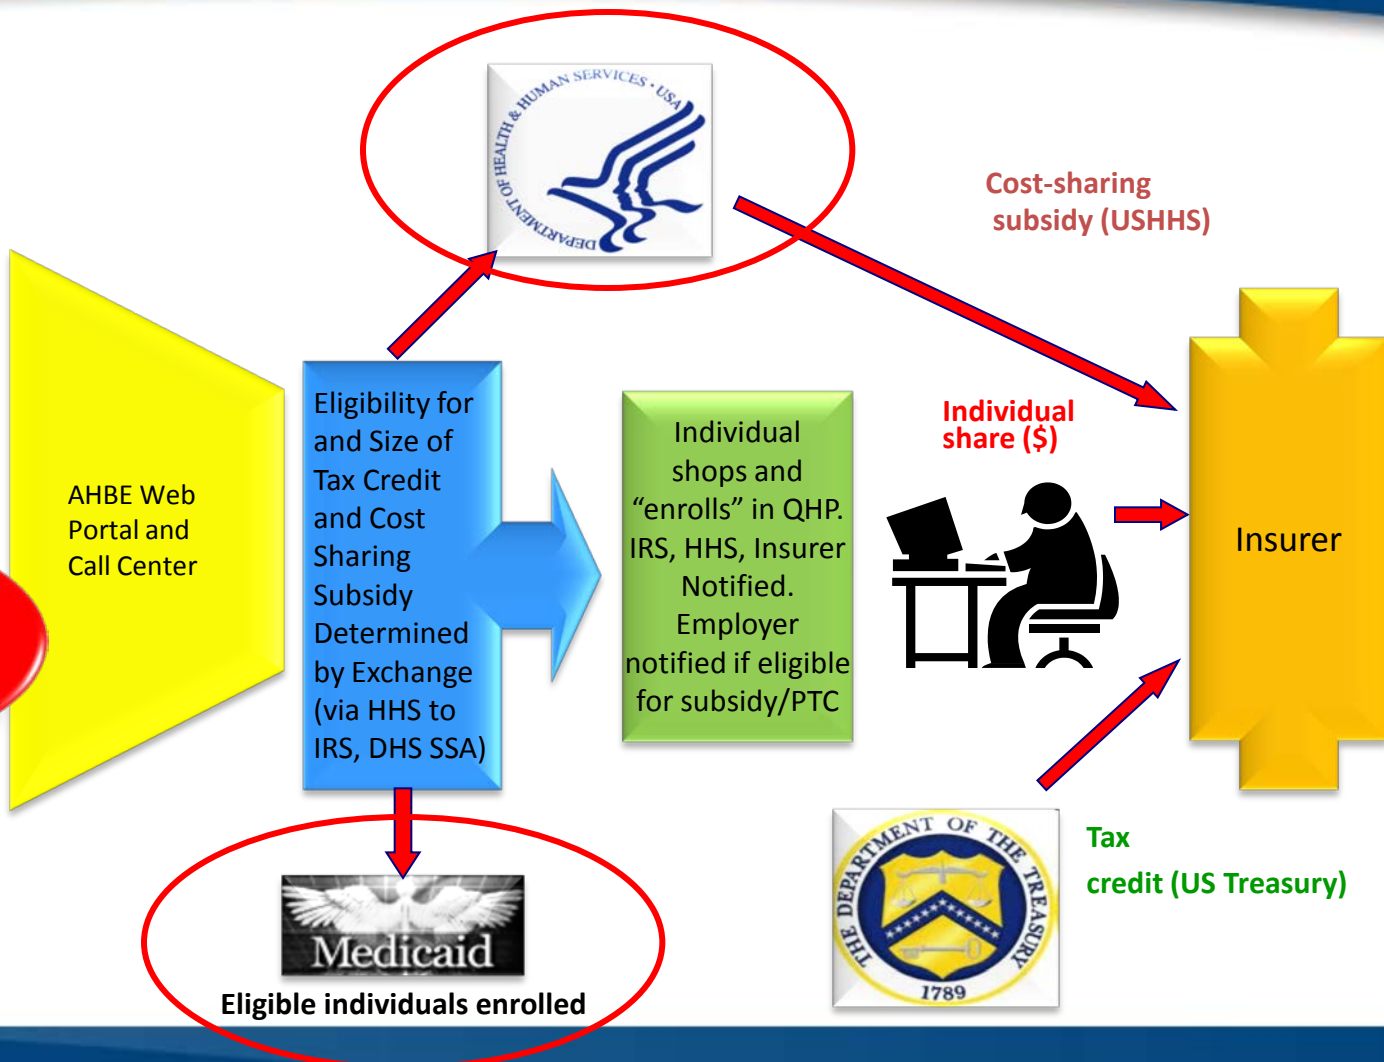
DEPARTMENT OF HEALTH & HUMAN SERVICES • USA

Cost-sharing subsidy (USHHS)

AHBE Web Portal and Call Center

Eligibility for and Size of Tax Credit and Cost Sharing Subsidy Determined by Exchange (via HHS to IRS, DHS SSA)

Individual shops and “enrolls” in QHP. IRS, HHS, Insurer Notified. Employer notified if eligible for subsidy/PTC

Individual share ($)

Insurer

Medicaid

Eligible individuals enrolled

THE DEPARTMENT OF THE TREASURY 1789

Tax credit (US Treasury)